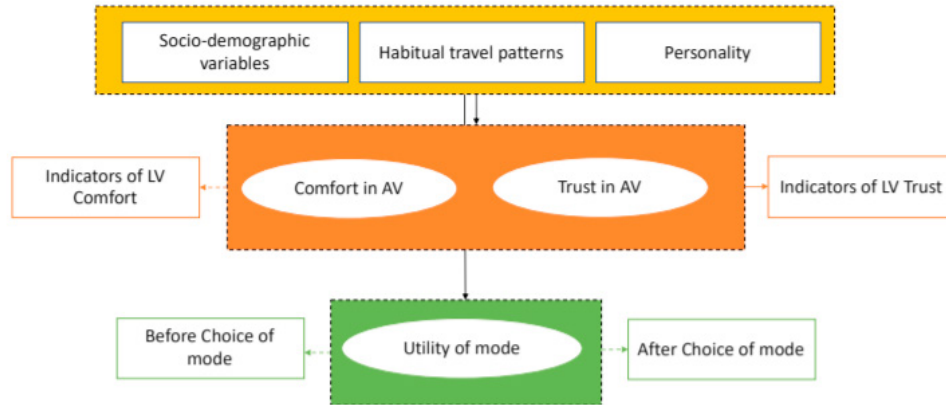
Socio-demographic variables

Habitual travel patterns

Personality

Indicators of LV Comfort

Comfort in AV

Trust in AV

Indicators of LV Trust

Before Choice of mode

Utility of mode

After Choice of mode